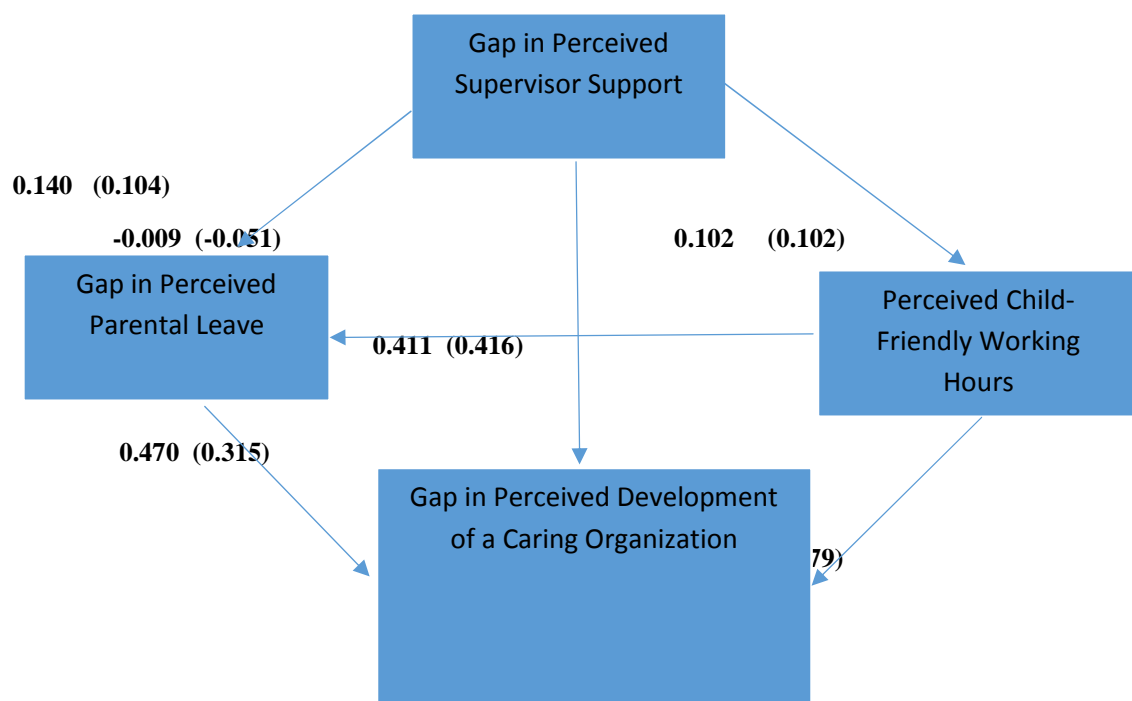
Gap in Perceived Supervisor Support

0.140 (0.104)

-0.009 (-0.051)

0.102 (0.102)

Gap in Perceived Parental Leave

Perceived Child-Friendly Working Hours

0.411 (0.416)

0.470 (0.315)

Gap in Perceived Development of a Caring Organization

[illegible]79)